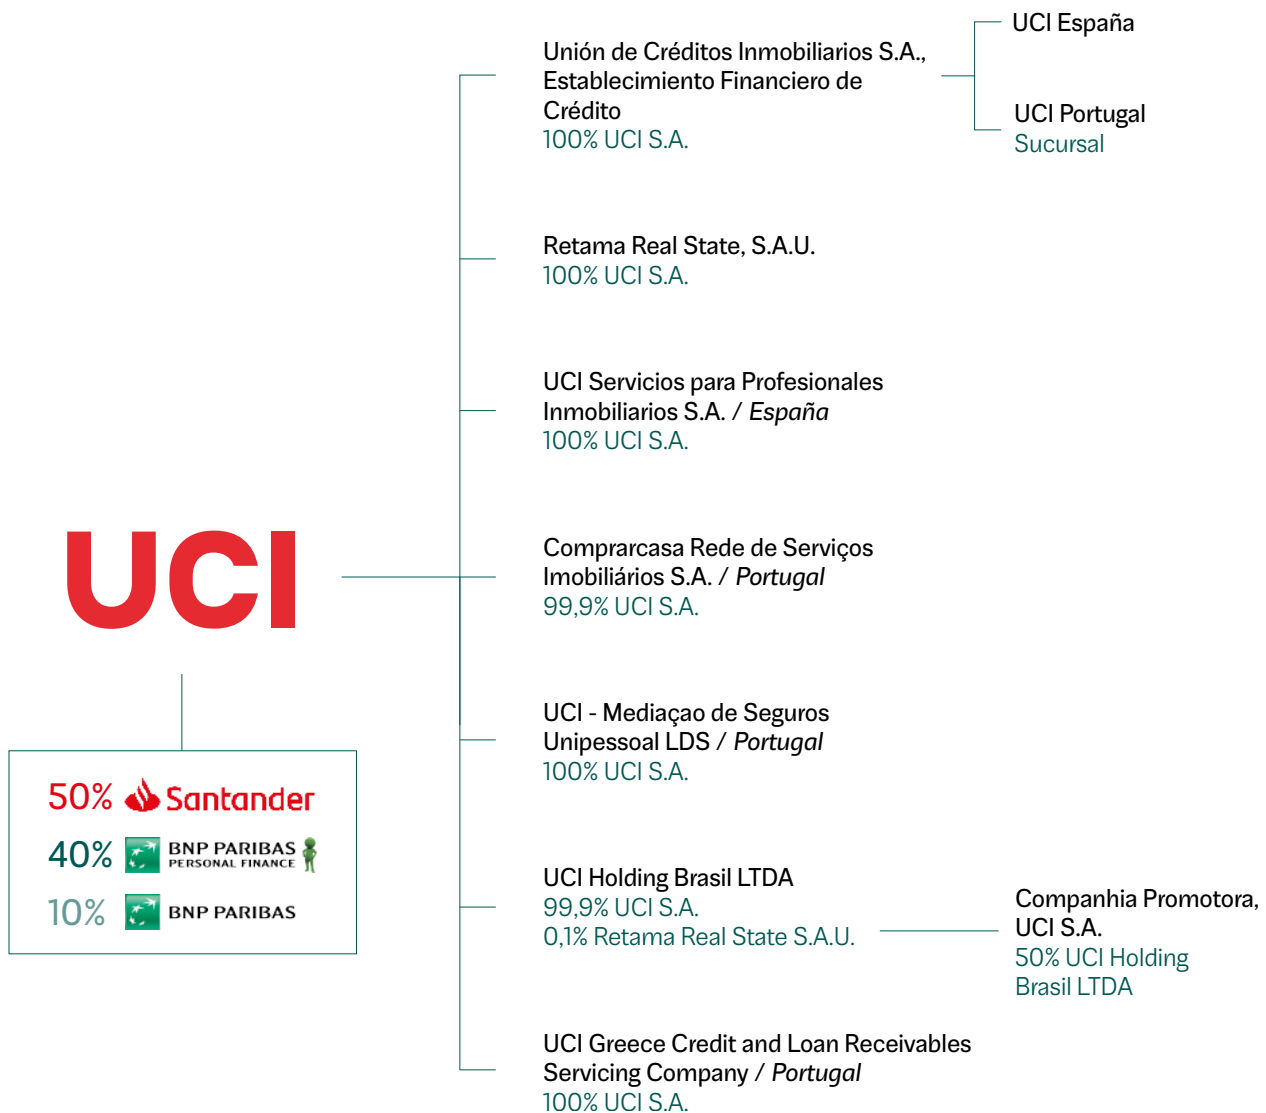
UCI

50% Santander
40% BNP PARIBAS PERSONAL FINANCE
10% BNP PARIBAS

Unión de Créditos Inmobiliarios S.A., Establecimiento Financiero de Crédito
100% UCI S.A.

UCI España

UCI Portugal
Sucursal

Retama Real State, S.A.U.
100% UCI S.A.

UCI Servicios para Profesionales Inmobiliarios S.A. / *España*
100% UCI S.A.

Comprarcasa Rede de Serviços Imobiliários S.A. / *Portugal*
99,9% UCI S.A.

UCI - Mediaçao de Seguros Unipessoal LDS / *Portugal*
100% UCI S.A.

UCI Holding Brasil LTDA
99,9% UCI S.A.
0,1% Retama Real State S.A.U.

Companhia Promotora, UCI S.A.
50% UCI Holding Brasil LTDA

UCI Greece Credit and Loan Receivables Servicing Company / *Portugal*
100% UCI S.A.